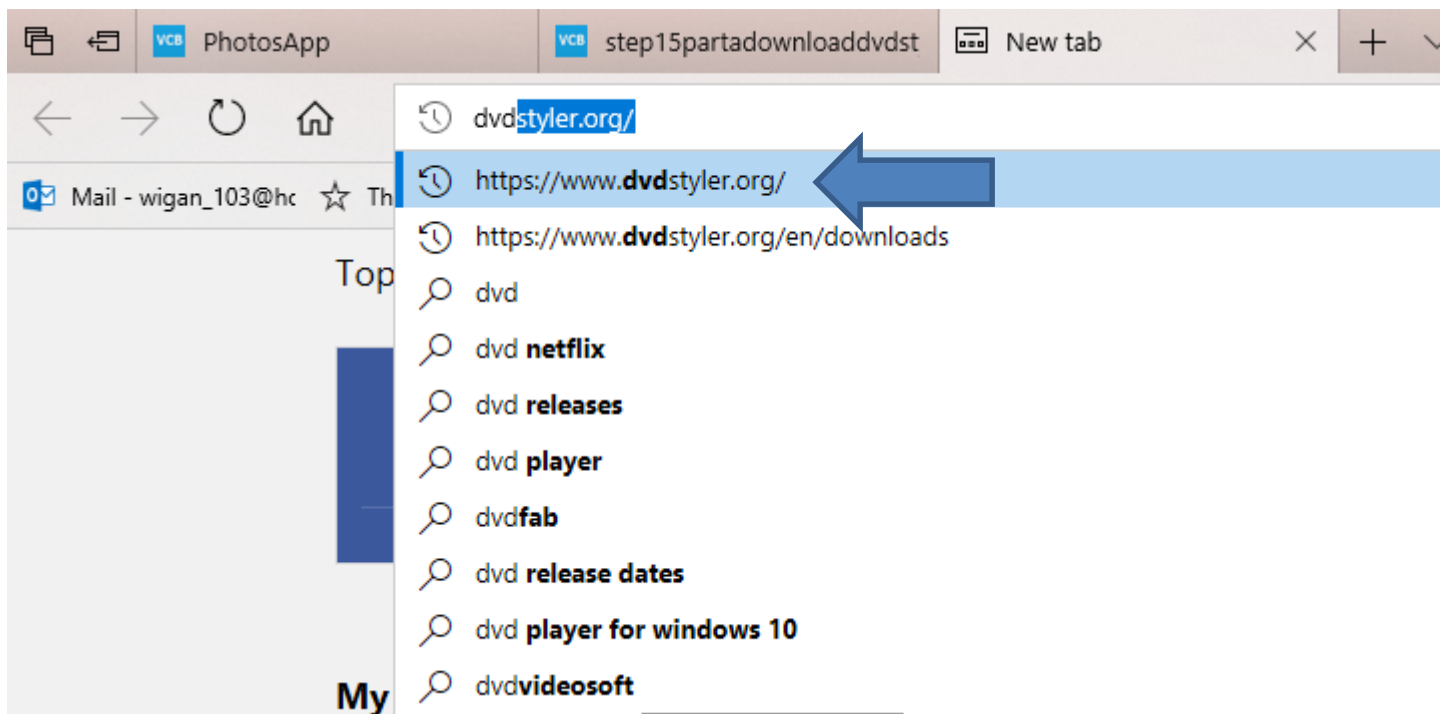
VCB PhotosApp

VCB step15partadownloaddvdst

New tab

dvdstyler.org/

Mail - wigan_103@hc

Th

Top

My

https://www.dvdstyler.org/

https://www.dvdstyler.org/en/downloads

dvd

dvd netflix

dvd releases

dvd player

dvdfab

dvd release dates

dvd player for windows 10

dvdvideosoft